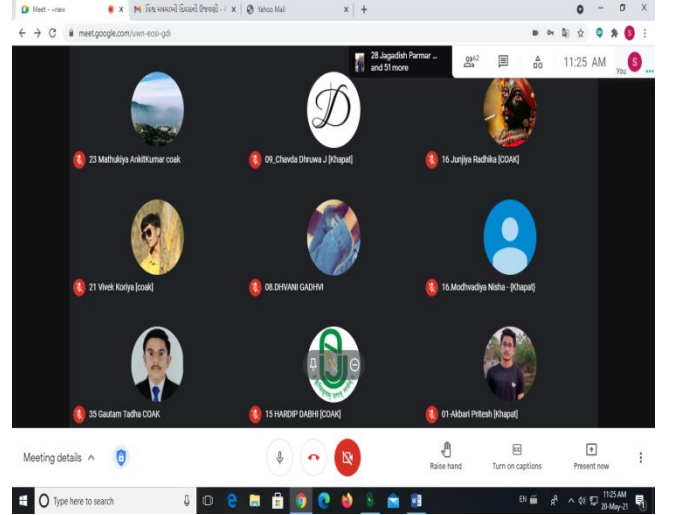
Meet - -new
M વિશ્વ મધમાખી દિવસની ઉજવણી - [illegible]
Yahoo Mail
meet.google.com/uwn-eosi-gdi
28 Jagadish Parmar ... and 51 more
62
11:25 AM
S
You
D
23 Mathukiya AnkitKumar coak
09_Chavda Dhruwa J [Khapat]
16 Junjiya Radhika [COAK]
21 Vivek Koriya [coak]
08.DHVANI GADHVI
16.Modhvadiya Nisha - {Khapat}
35 Gautam Tadha COAK
15 HARDIP DABHI [COAK]
01-Akbari Pritesh [Khapat]
Meeting details
Raise hand
Turn on captions
Present now
Type here to search
EN
11:25 AM
20-May-21